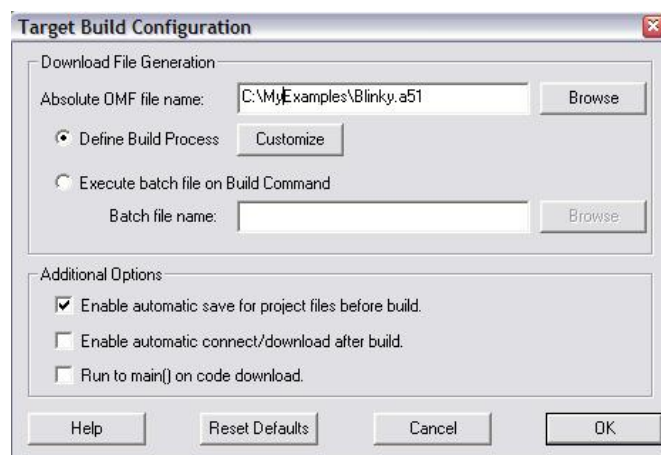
Target Build Configuration

Download File Generation

Absolute OMF file name: C:\MyExamples\Blinky.a51 Browse

Define Build Process Customize

Execute batch file on Build Command

Batch file name: Browse

Additional Options

Enable automatic save for project files before build.

Enable automatic connect/download after build.

Run to main() on code download.

Help Reset Defaults Cancel OK